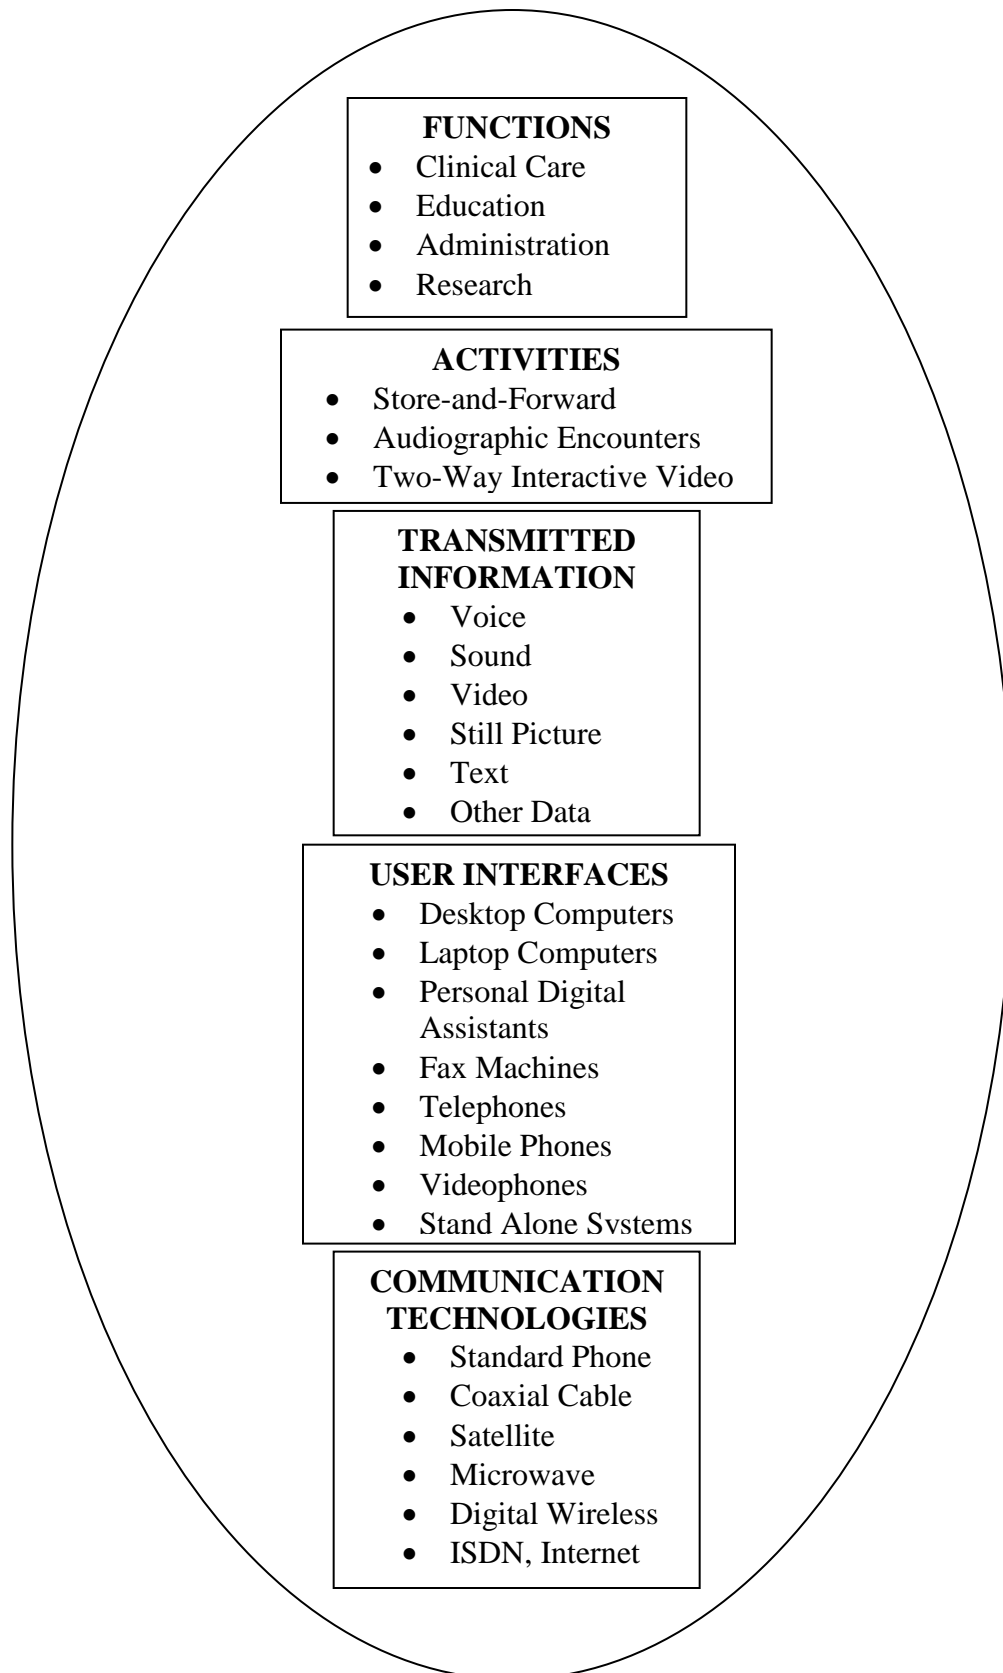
FUNCTIONS
- Clinical Care
- Education
- Administration
- Research

ACTIVITIES
- Store-and-Forward
- Audiographic Encounters
- Two-Way Interactive Video

TRANSMITTED INFORMATION
- Voice
- Sound
- Video
- Still Picture
- Text
- Other Data

USER INTERFACES
- Desktop Computers
- Laptop Computers
- Personal Digital Assistants
- Fax Machines
- Telephones
- Mobile Phones
- Videophones
- Stand Alone Systems

COMMUNICATION TECHNOLOGIES
- Standard Phone
- Coaxial Cable
- Satellite
- Microwave
- Digital Wireless
- ISDN, Internet